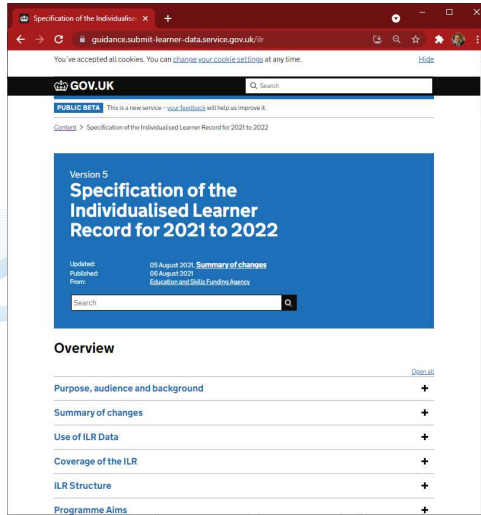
Specification of the Individualise ×

guidance.submit-learner-data.service.gov.uk/ilr

You've accepted all cookies. You can change your cookie settings at any time.

Hide

GOV.UK

Search

PUBLIC BETA This is a new service – your feedback will help us improve it.

Content > Specification of the Individualised Learner Record for 2021 to 2022

Version 5

Specification of the Individualised Learner Record for 2021 to 2022

Updated: 05 August 2021, Summary of changes
Published: 06 August 2021
From: Education and Skills Funding Agency

Search

Overview

Open all

Purpose, audience and background +

Summary of changes +

Use of ILR Data +

Coverage of the ILR +

ILR Structure +

Programme Aims +